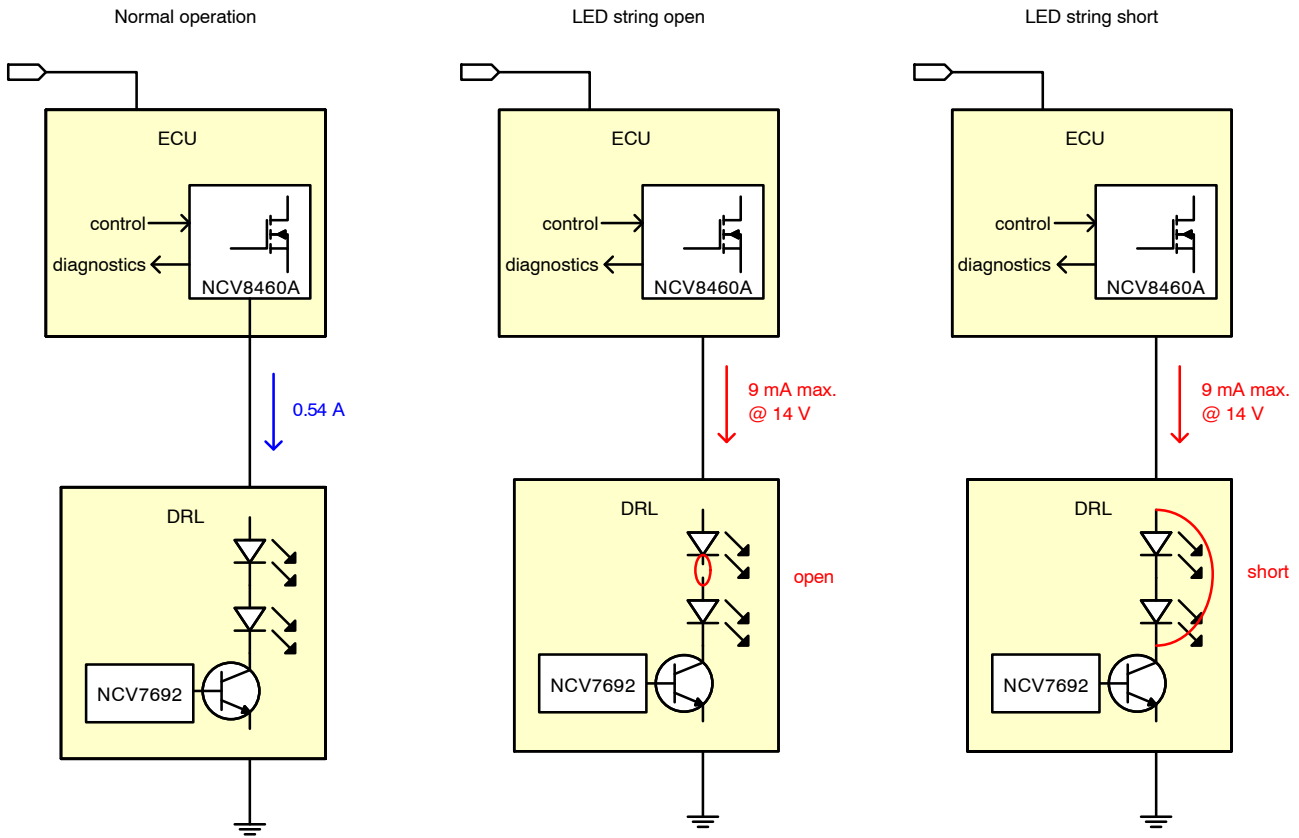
Normal operation

ECU

control

diagnostics

NCV8460A

0.54 A

DRL

NCV7692

LED string open

ECU

control

diagnostics

NCV8460A

9 mA max.
@ 14 V

DRL

open

NCV7692

LED string short

ECU

control

diagnostics

NCV8460A

9 mA max.
@ 14 V

DRL

short

NCV7692